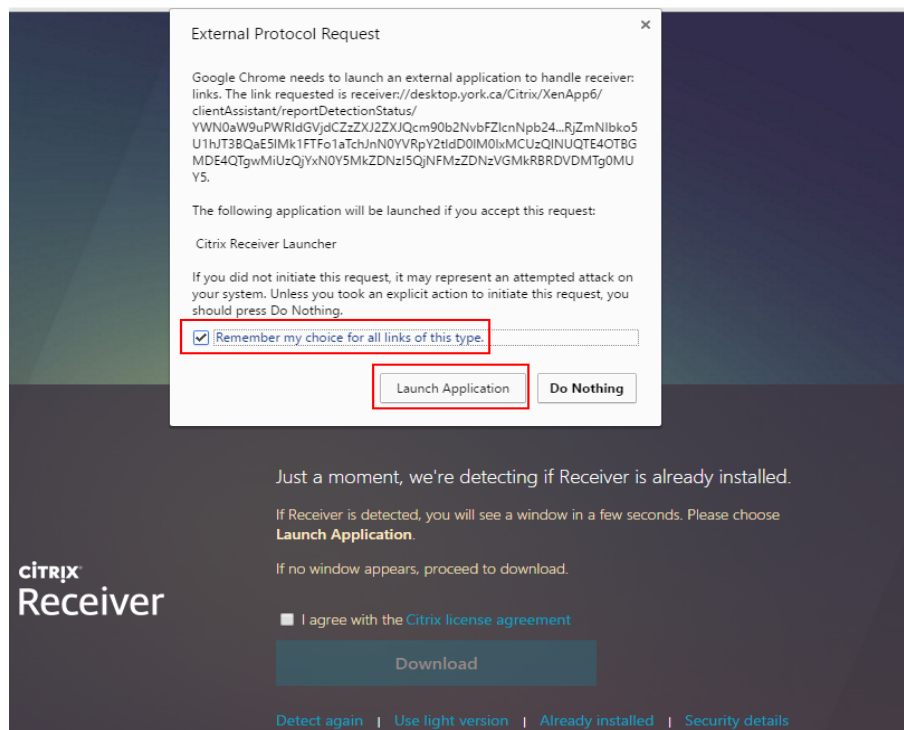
External Protocol Request

×

Google Chrome needs to launch an external application to handle receiver: links. The link requested is receiver://desktop.york.ca/Citrix/XenApp6/clientAssistant/reportDetectionStatus/YWN0aW9uPWRldGVjdCZzZXJ2ZXJQcm90b2NvbFZlcnNpb24...RjZmNlbko5U1hJT3BQaE5lMk1FTFo1aTchJnN0YVRpY2tldD0lM0IxMCUzQlNUQTE4OTBGMDE4QTgwMiUzQjYxN0Y5MkZDNzI5QjNFMzZDNzVGMkRBRDVDMTg0MUY5.

The following application will be launched if you accept this request:

Citrix Receiver Launcher

If you did not initiate this request, it may represent an attempted attack on your system. Unless you took an explicit action to initiate this request, you should press Do Nothing.

Remember my choice for all links of this type.

Launch Application

Do Nothing

Just a moment, we're detecting if Receiver is already installed.

If Receiver is detected, you will see a window in a few seconds. Please choose **Launch Application**.

If no window appears, proceed to download.

CITRIX
Receiver

I agree with the Citrix license agreement

Download

Detect again | Use light version | Already installed | Security details